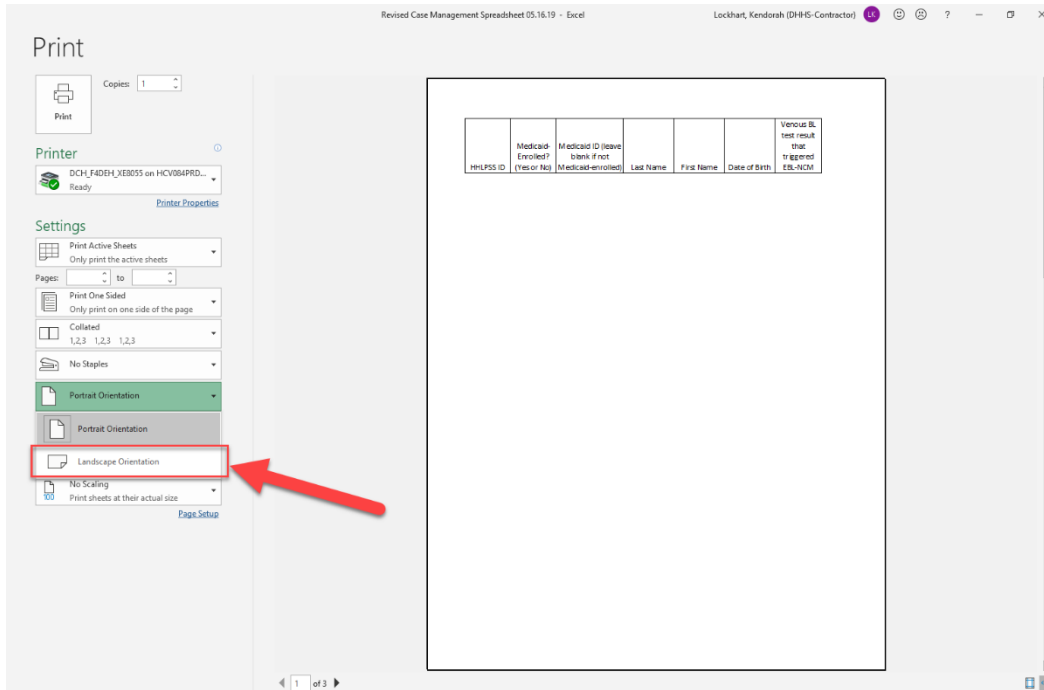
Revised Case Management Spreadsheet 05.16.19 - Excel

Lockhart, Kendorah (DHHS-Contractor) LK ? – ×

Print

Print

Copies: 1

Printer

DCH_F4DEH_XE8055 on HCV084PRD...
Ready

Printer Properties

Settings

Print Active Sheets
Only print the active sheets

Pages: to

Print One Sided
Only print on one side of the page

Collated
1,2,3 1,2,3 1,2,3

No Staples

Portrait Orientation

Portrait Orientation

Landscape Orientation

No Scaling
Print sheets at their actual size

Page Setup

| HHLPSS ID | Medicaid-Enrolled? (Yes or No) | Medicaid ID (leave blank if not Medicaid-enrolled) | Last Name | First Name | Date of Birth | Venous BL test result that triggered EBL-NCM |
|---|---|---|---|---|---|---|

1 of 3